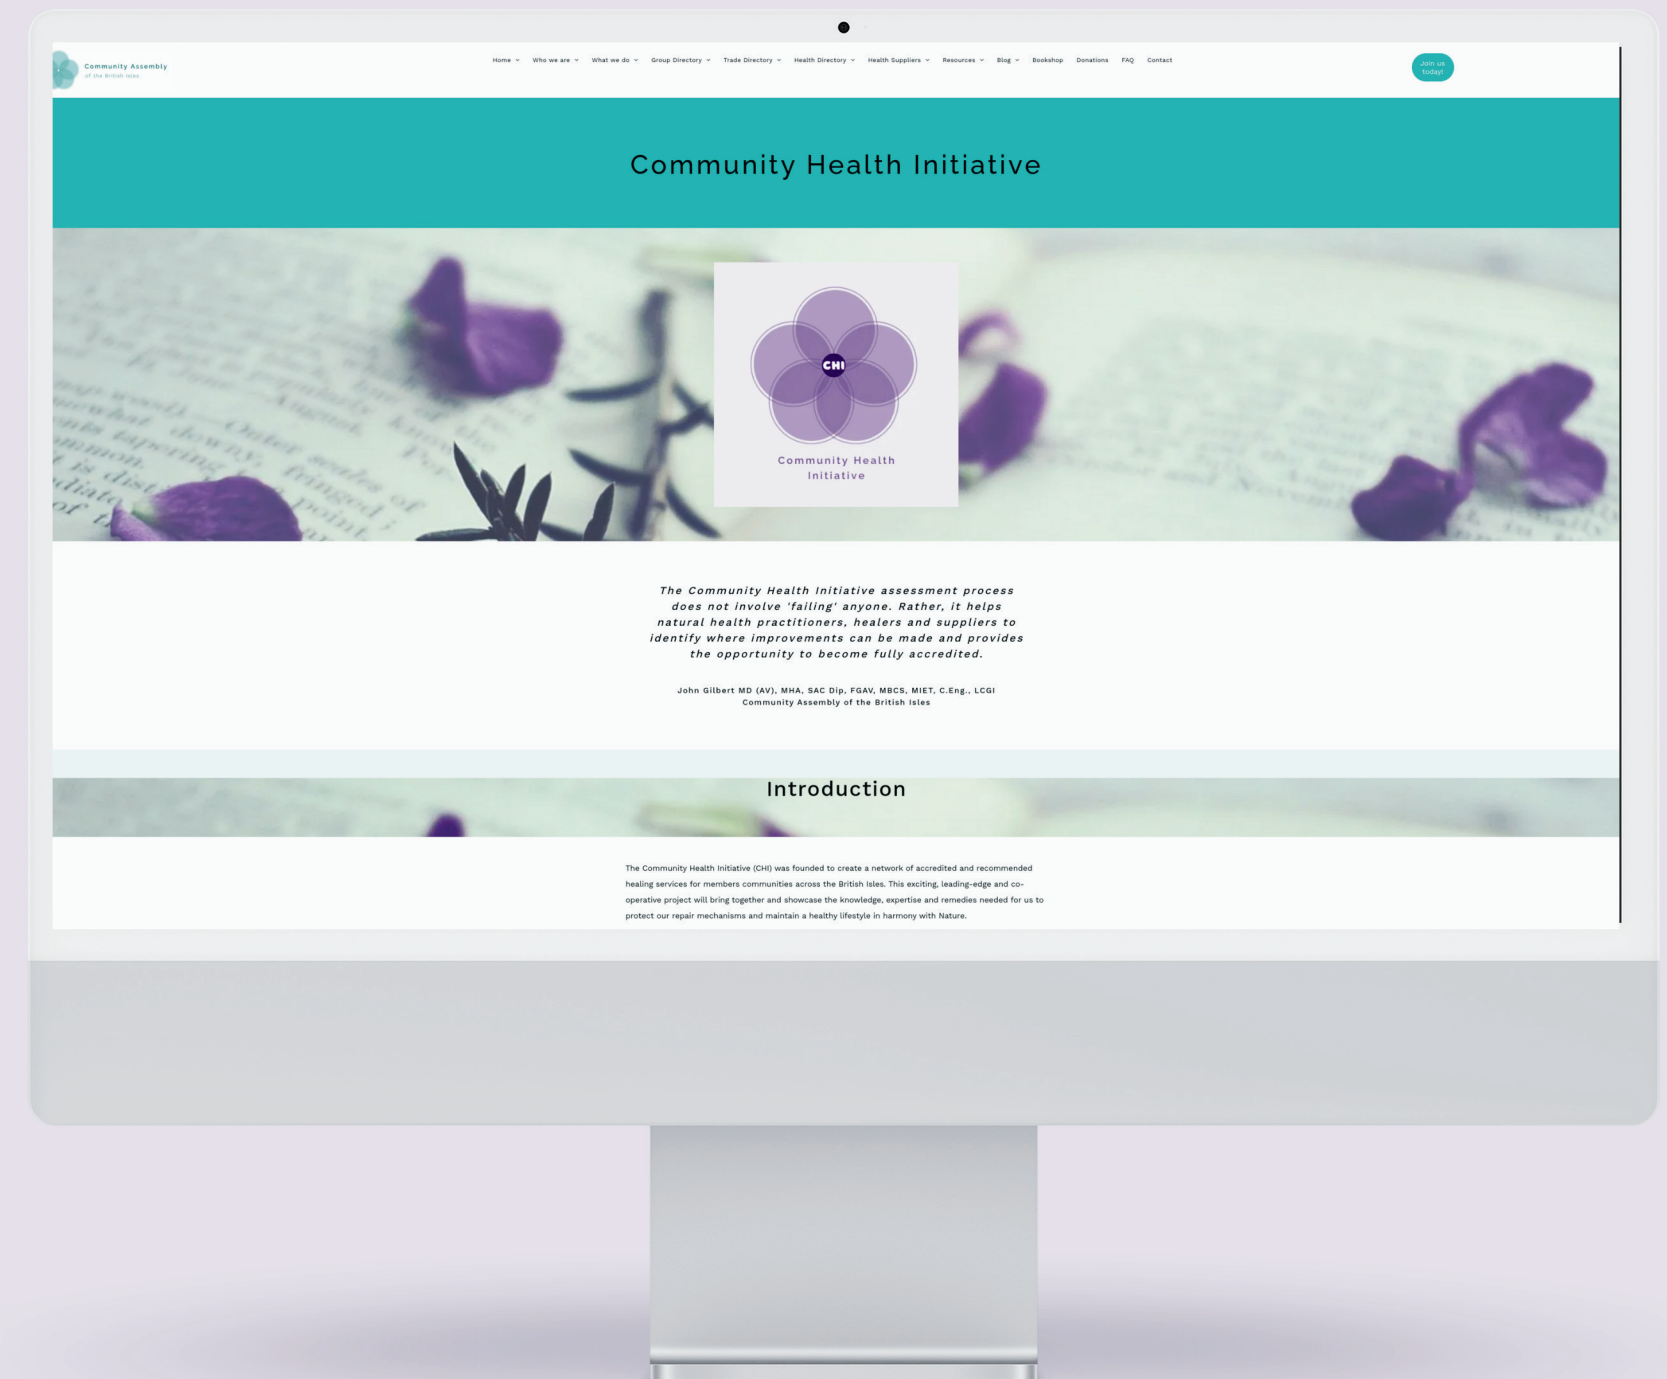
Community Assembly
of the British Isles

Home Who we are What we do Group Directory Trade Directory Health Directory Health Suppliers Resources Blog Bookshop Donations FAQ Contact

Join us today!

Community Health Initiative

CHI

Community Health Initiative

The Community Health Initiative assessment process does not involve 'failing' anyone. Rather, it helps natural health practitioners, healers and suppliers to identify where improvements can be made and provides the opportunity to become fully accredited.

John Gilbert MD (AV), MHA, SAC Dip, FGAV, MBCS, MIET, C.Eng., LCGI
Community Assembly of the British Isles

Introduction

The Community Health Initiative (CHI) was founded to create a network of accredited and recommended healing services for members communities across the British Isles. This exciting, leading-edge and co-operative project will bring together and showcase the knowledge, expertise and remedies needed for us to protect our repair mechanisms and maintain a healthy lifestyle in harmony with Nature.